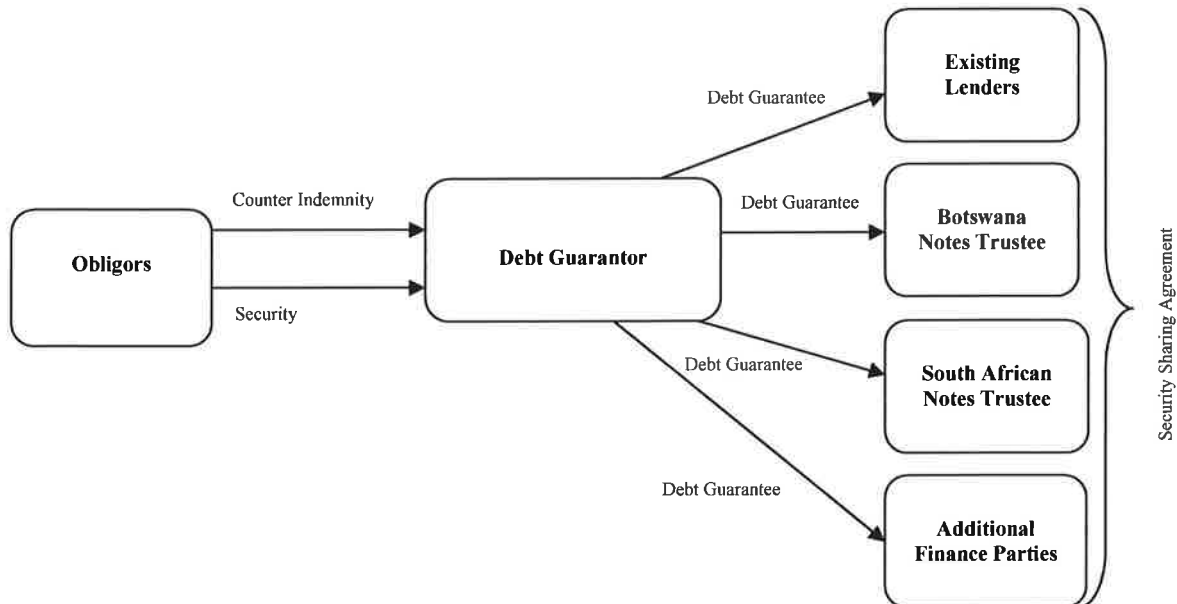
Obligors

Counter Indemnity

Security

Debt Guarantor

Debt Guarantee

Existing Lenders

Debt Guarantee

Botswana Notes Trustee

Debt Guarantee

South African Notes Trustee

Debt Guarantee

Additional Finance Parties

Security Sharing Agreement